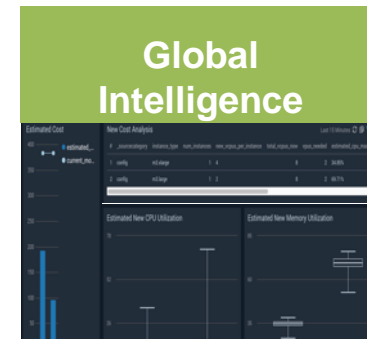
Global Intelligence

Estimated Cost

estimated_

current_mo

400

350

300

250

200

150

100

50

New Cost Analysis

Last 15 Minutes

| # | _sourcecategory | instance_type | num_instances | new_vcpus_per_instance | total_vcpus_now | vcpus_needed | estimated_cpu_ma |
|---|---|---|---|---|---|---|---|
| 1 | config | m3.xlarge | 1 | 4 | | 8 | 2 34.00% |
| 2 | config | m3.large | 1 | 2 | | 8 | 2 49.71% |

Estimated New CPU Utilization

Estimated New Memory Utilization